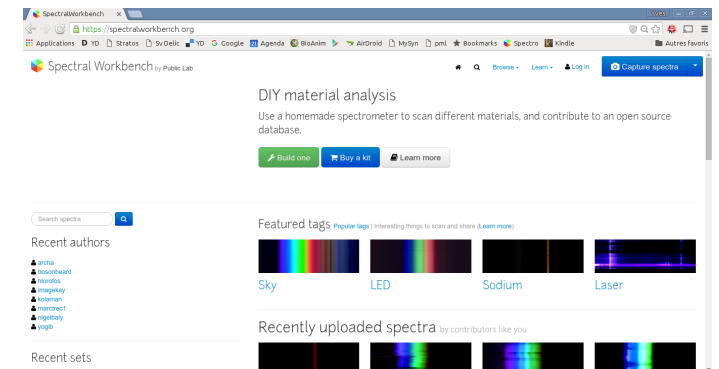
SpectralWorkbench ×

https://spectralworkbench.org

Applications YD Stratos SvDelic YD Google Agenda BioAnim AirDroid MySyn pml Bookmarks Spectro Kindle Autres favoris

Spectral Workbench by Public Lab

Browse Learn Log in Capture spectra

DIY material analysis

Use a homemade spectrometer to scan different materials, and contribute to an open source database.

Build one Buy a kit Learn more

Search spectra

Recent authors

archa
bosonbeard
hiorofos
imagekey
kolaman
marcitrec1
nigelbaly
yogib

Recent sets

Featured tags Popular tags | Interesting things to scan and share (Learn more)

Sky LED Sodium Laser

Recently uploaded spectra by contributors like you